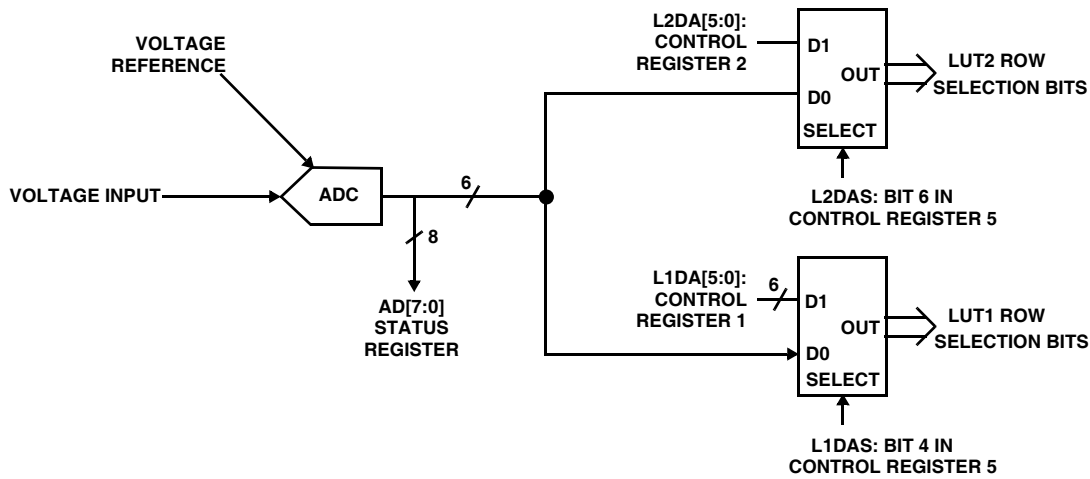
VOLTAGE REFERENCE

VOLTAGE INPUT

ADC

6

8

AD[7:0] STATUS REGISTER

L2DA[5:0]: CONTROL REGISTER 2

D1

OUT

D0

SELECT

LUT2 ROW SELECTION BITS

L2DAS: BIT 6 IN CONTROL REGISTER 5

L1DA[5:0]: CONTROL REGISTER 1

6

D1

OUT

D0

SELECT

LUT1 ROW SELECTION BITS

L1DAS: BIT 4 IN CONTROL REGISTER 5